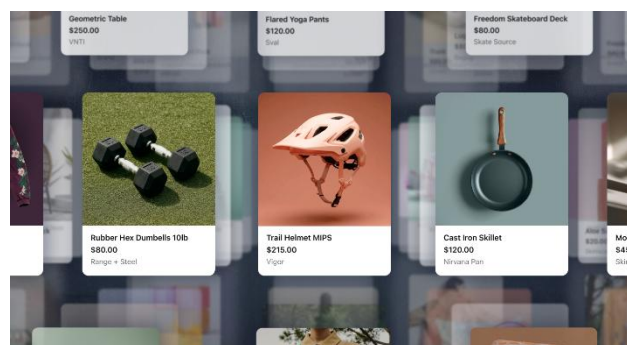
Geometric Table
$250.00
VNTI

Flared Yoga Pants
$120.00
Sval

Freedom Skateboard Deck
$80.00
Skate Source

Rubber Hex Dumbells 10lb
$80.00
Range + Steel

Trail Helmet MIPS
$215.00
Vigor

Cast Iron Skillet
$120.00
Nirvana Pan

Mo
$4
Ski